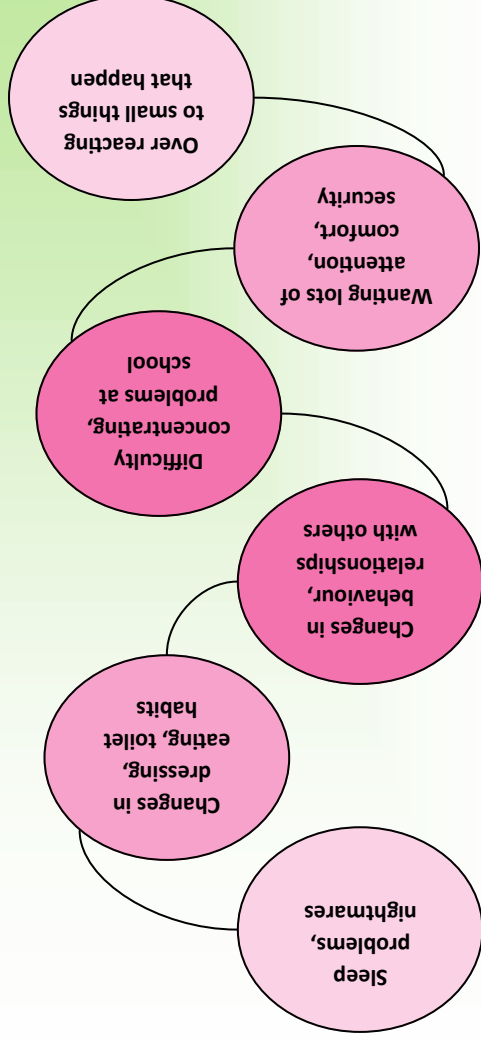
Sleep problems, nightmares

Changes in dressing, eating, toilet habits

Changes in behaviour, relationships with others

Difficulty concentrating, problems at school

Wanting lots of attention, comfort, security

Over reacting to small things that happen